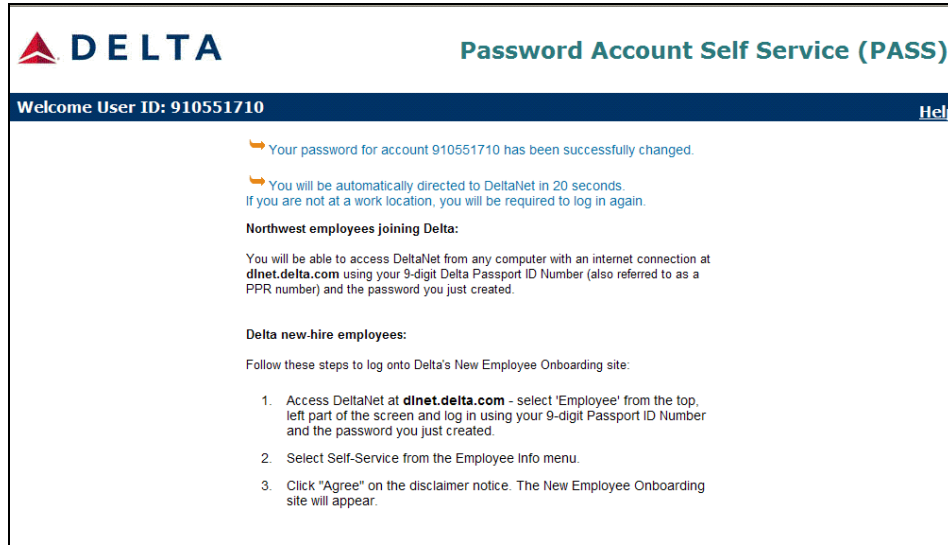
DELTA

Password Account Self Service (PASS)

Welcome User ID: 910551710

Hel

Your password for account 910551710 has been successfully changed.

You will be automatically directed to DeltaNet in 20 seconds.
If you are not at a work location, you will be required to log in again.

Northwest employees joining Delta:

You will be able to access DeltaNet from any computer with an internet connection at dlnet.delta.com using your 9-digit Delta Passport ID Number (also referred to as a PPR number) and the password you just created.

Delta new-hire employees:

Follow these steps to log onto Delta's New Employee Onboarding site:

1. Access DeltaNet at dlnet.delta.com - select 'Employee' from the top, left part of the screen and log in using your 9-digit Passport ID Number and the password you just created.

2. Select Self-Service from the Employee Info menu.

3. Click "Agree" on the disclaimer notice. The New Employee Onboarding site will appear.